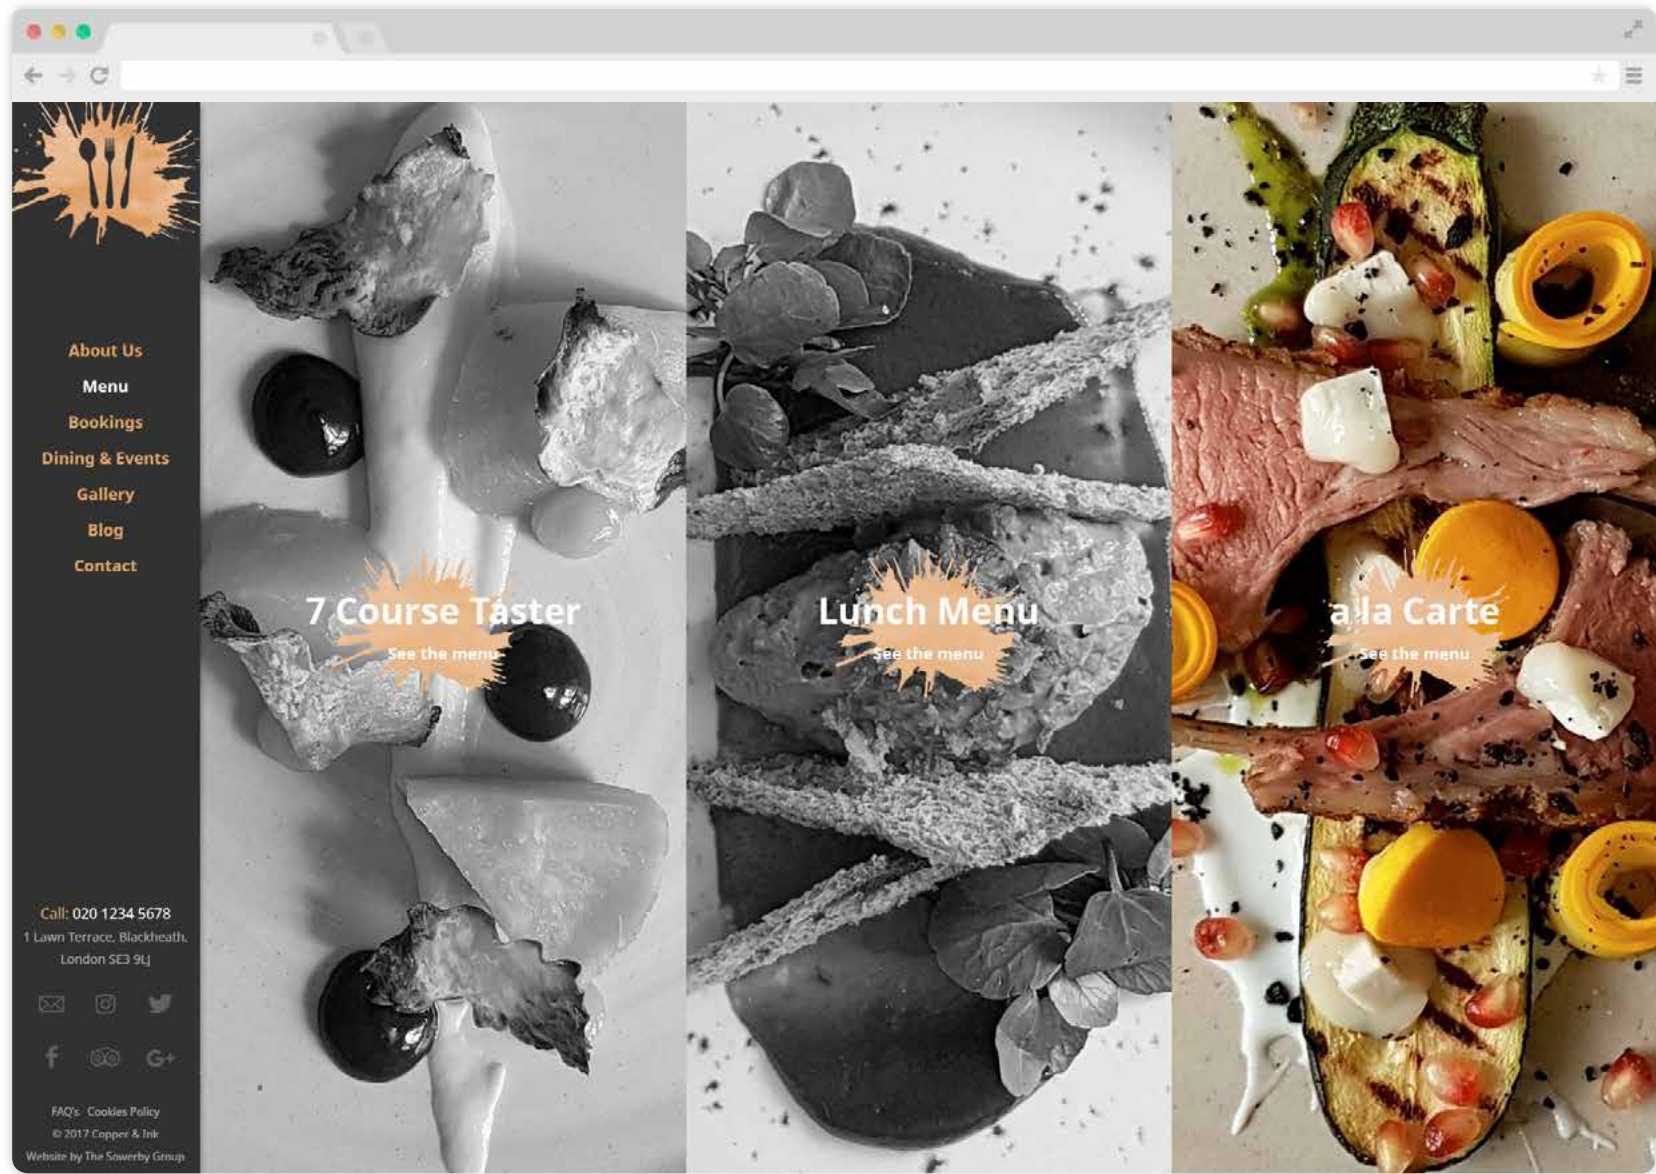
About Us
Menu
Bookings
Dining & Events
Gallery
Blog
Contact

7 Course Taster
See the menu

Lunch Menu
See the menu

a la Carte
See the menu

Call: 020 1234 5678
1 Lawn Terrace, Blackheath, London SE3 9LJ

FAQ's Cookies Policy
© 2017 Copper & Ink
Website by The Sowerby Group